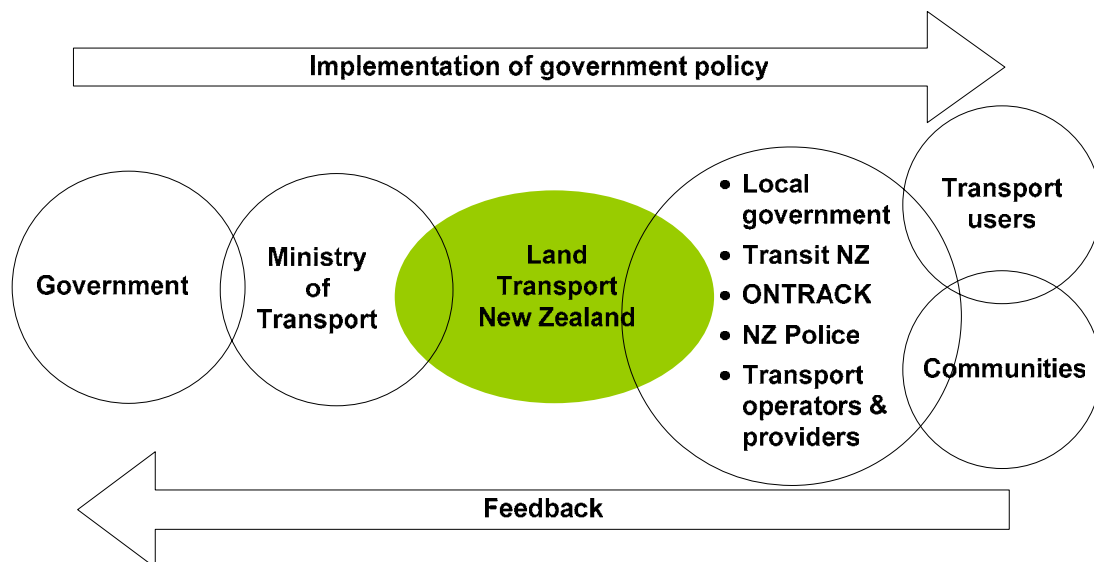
Implementation of government policy

Government

Ministry of Transport

Land Transport New Zealand

- Local government
- Transit NZ
- ONTRACK
- NZ Police
- Transport operators & providers

Transport users

Communities

Feedback